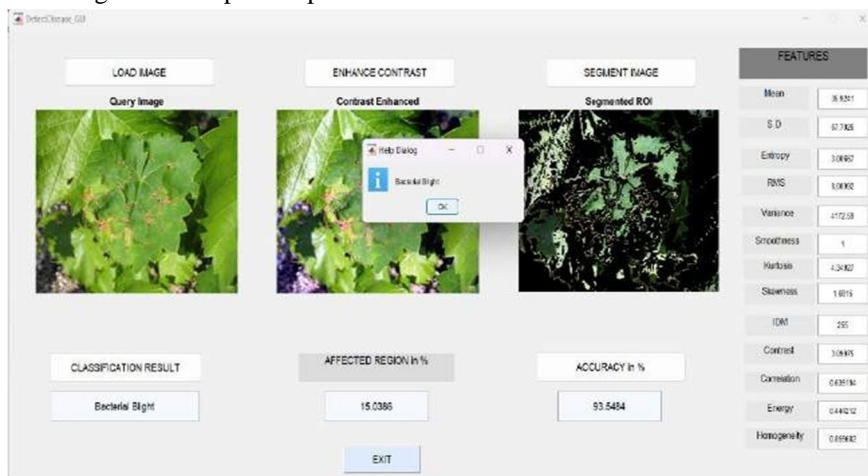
DetectDisease_GUI

LOAD IMAGE

Query Image

ENHANCE CONTRAST

Contrast Enhanced

SEGMENT IMAGE

Segmented ROI

Help Dialog

Bacterial Blight

OK

FEATURES

| | |
|---|---|
| Mean | 35.9201 |
| S.D | 57.7925 |
| Entropy | 3.00957 |
| RMS | 3.00092 |
| Variance | 4172.58 |
| Smoothness | 1 |
| Kurtosis | 4.34922 |
| Skewness | 1.6815 |
| IDM | 255 |
| Contrast | 3.05975 |
| Correlation | 0.835194 |
| Energy | 0.446212 |
| Homogeneity | 0.859602 |

CLASSIFICATION RESULT

Bacterial Blight

AFFECTED REGION in %

15.0386

ACCURACY in %

93.5484

EXIT